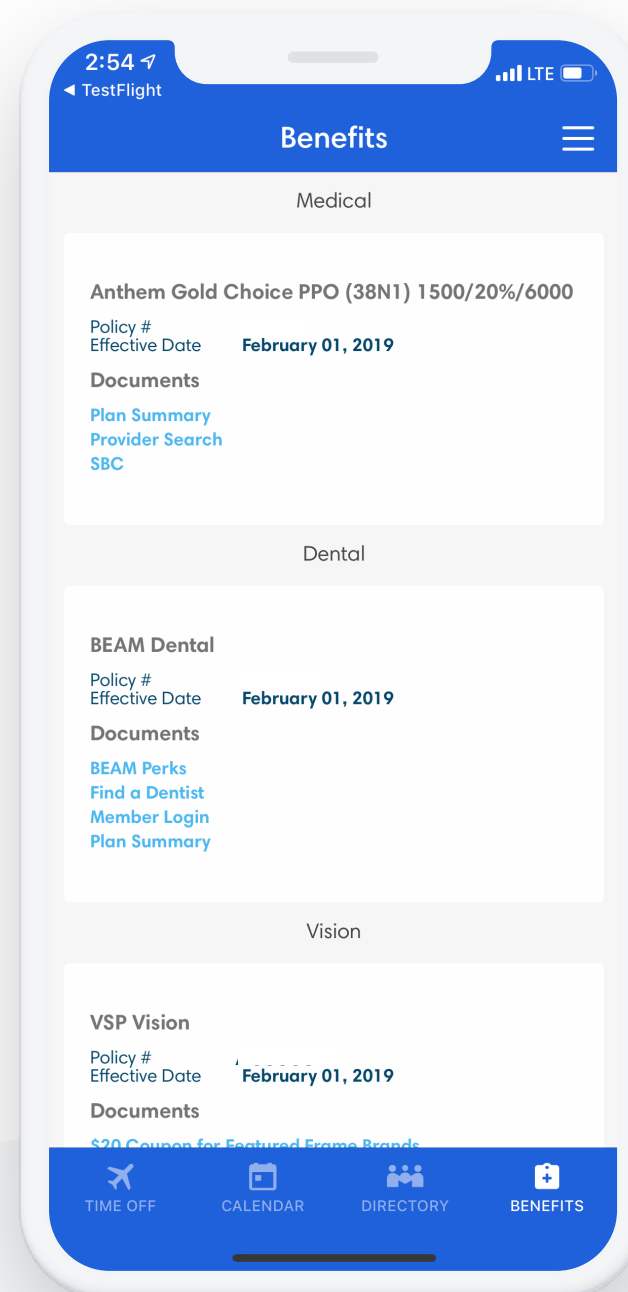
2:54
◀ TestFlight
LTE

Benefits

Medical

Anthem Gold Choice PPO (38N1) 1500/20%/6000

Policy #
Effective Date February 01, 2019

Documents

Plan Summary
Provider Search
SBC

Dental

BEAM Dental

Policy #
Effective Date February 01, 2019

Documents

BEAM Perks
Find a Dentist
Member Login
Plan Summary

Vision

VSP Vision

Policy # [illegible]
Effective Date February 01, 2019

Documents

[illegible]

TIME OFF CALENDAR DIRECTORY BENEFITS